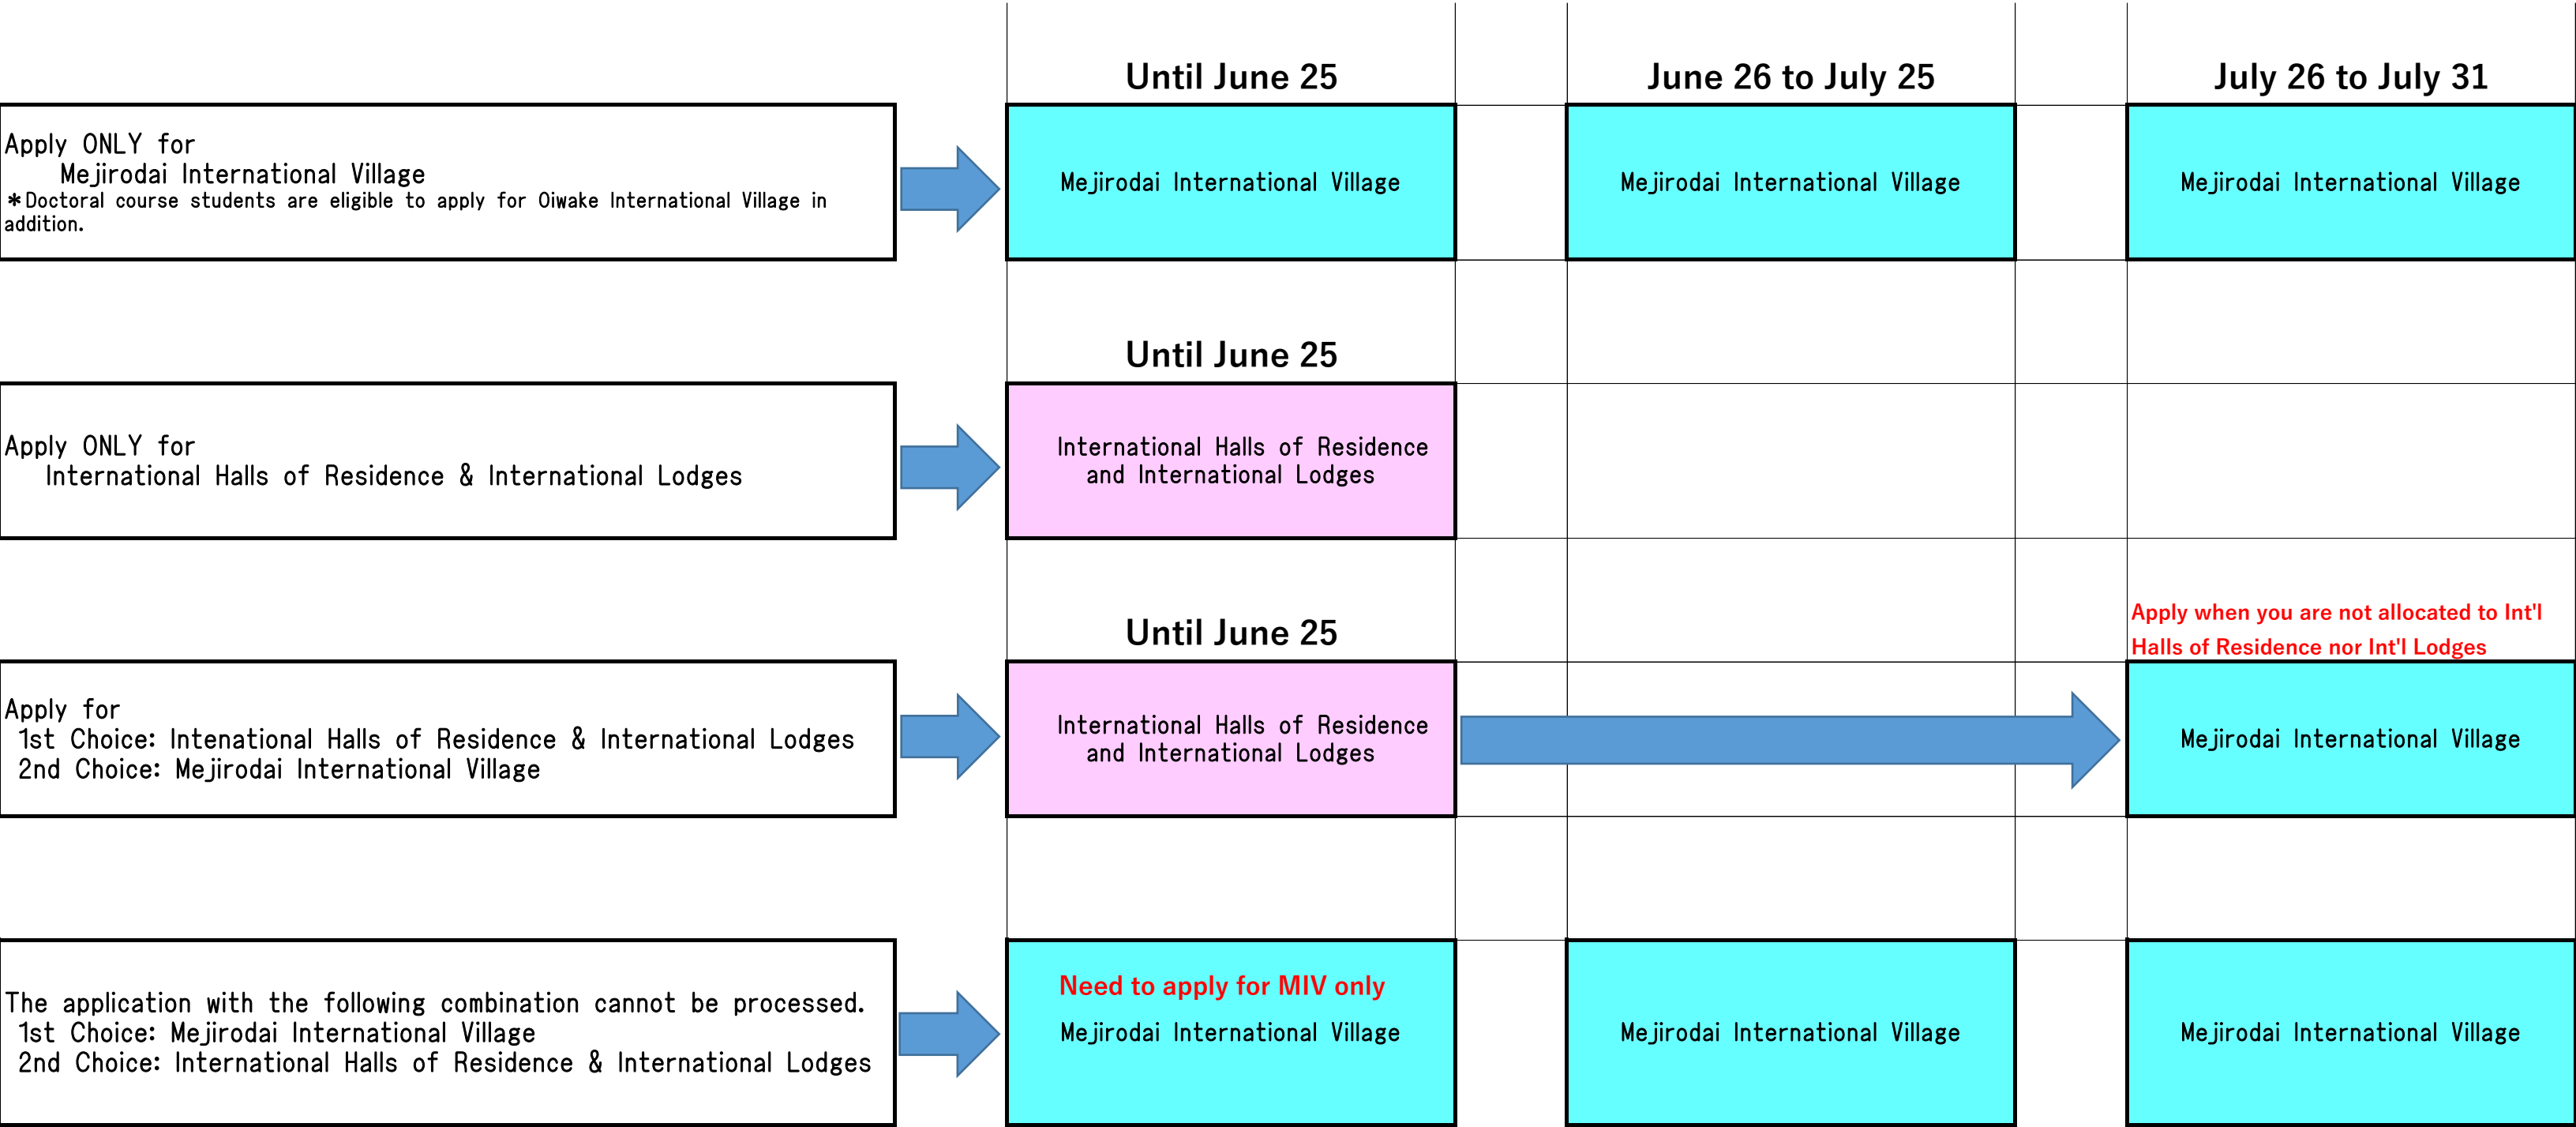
Until June 25

June 26 to July 25

July 26 to July 31

Apply ONLY for
Mejirodai International Village
＊Doctoral course students are eligible to apply for Oiwake International Village in addition.

Mejirodai International Village

Mejirodai International Village

Mejirodai International Village

Until June 25

Apply ONLY for
International Halls of Residence & International Lodges

International Halls of Residence and International Lodges

Until June 25

Apply when you are not allocated to Int'l Halls of Residence nor Int'l Lodges

Apply for
1st Choice: Intenational Halls of Residence & International Lodges
2nd Choice: Mejirodai International Village

International Halls of Residence and International Lodges

Mejirodai International Village

The application with the following combination cannot be processed.
1st Choice: Mejirodai International Village
2nd Choice: International Halls of Residence & International Lodges

Need to apply for MIV only
Mejirodai International Village

Mejirodai International Village

Mejirodai International Village